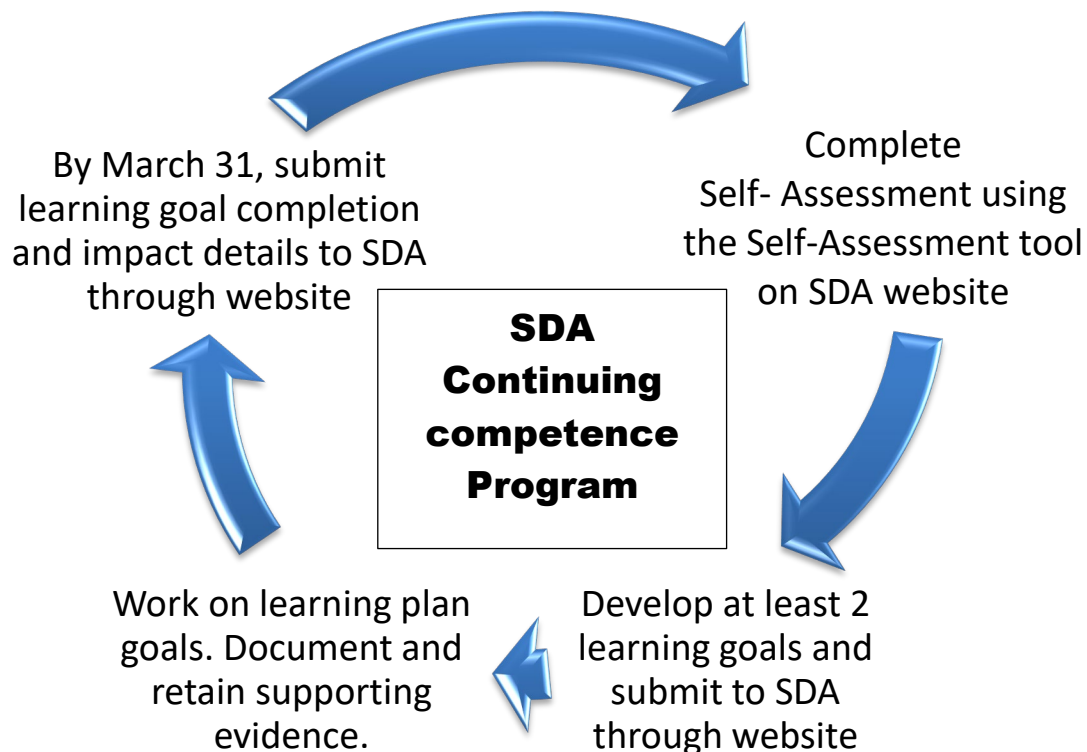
By March 31, submit learning goal completion and impact details to SDA through website

Complete Self- Assessment using the Self-Assessment tool on SDA website

SDA Continuing competence Program

Work on learning plan goals. Document and retain supporting evidence.

Develop at least 2 learning goals and submit to SDA through website